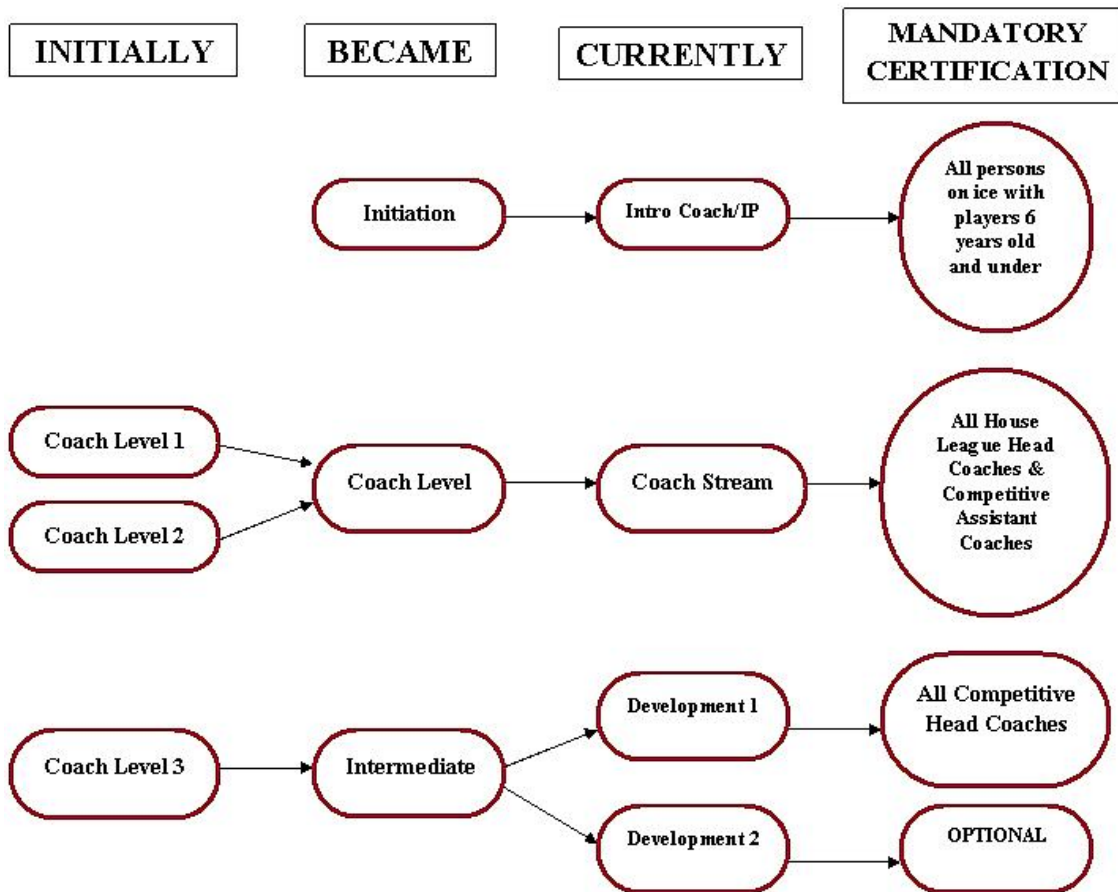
INITIALLY

BECAME

CURRENTLY

MANDATORY CERTIFICATION

Initiation

Intro Coach/IP

All persons on ice with players 6 years old and under

Coach Level 1

Coach Level 2

Coach Level

Coach Stream

All House League Head Coaches & Competitive Assistant Coaches

Coach Level 3

Intermediate

Development 1

All Competitive Head Coaches

Development 2

OPTIONAL